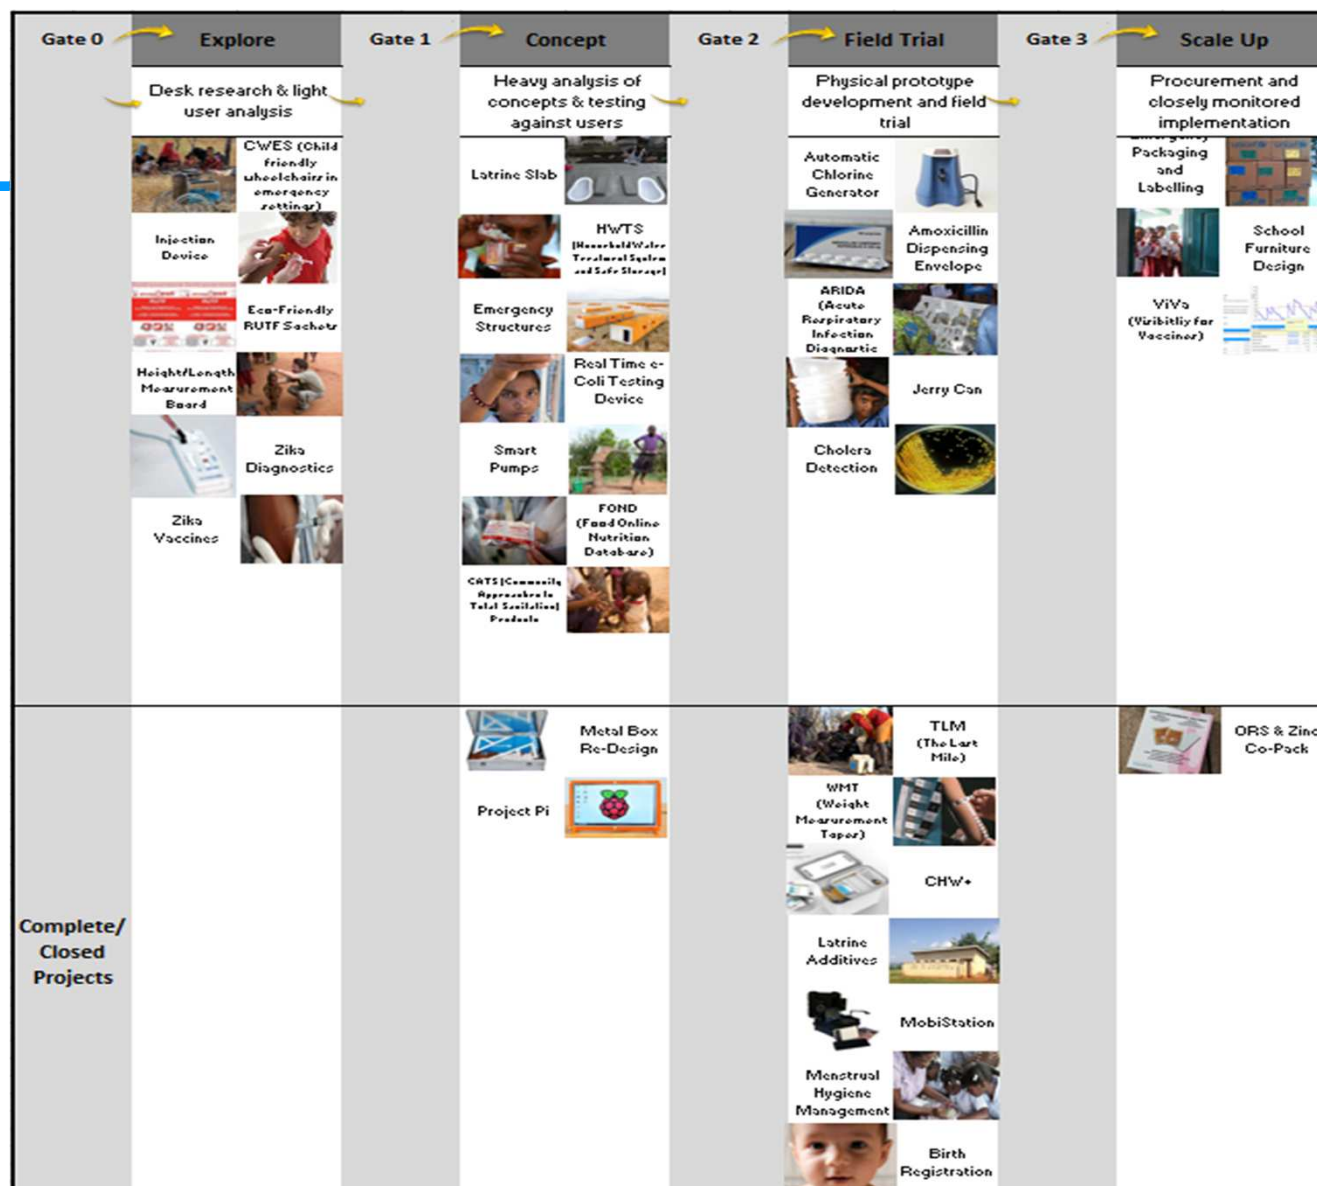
Gate 0 Explore Gate 1 Concept Gate 2 Field Trial Gate 3 Scale Up

Desk research & light user analysis

CWES (Child friendly wheelchairs in emergency settings)

Injection Device

Eco-Friendly RUTF Sachets

Height/Length Measurement Board

Zika Diagnostics

Zika Vaccines

Heavy analysis of concepts & testing against users

Latrine Slab

HWTS (Household Water Treatment System and Safe Storage)

Emergency Structures

Real Time e-Coli Testing Device

Smart Pumps

FOND (Food Online Nutrition Database)

CATS (Community Approaches to Total Sanitation) Products

Physical prototype development and field trial

Automatic Chlorine Generator

Amoxicillin Dispensing Envelope

ARIDA (Acute Respiratory Infection Diagnostic

Jerry Can

Cholera Detection

Procurement and closely monitored implementation

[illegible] Packaging and Labelling

School Furniture Design

ViVa (Visibility for Vaccines)

Complete/ Closed Projects

Metal Box Re-Design

Project Pi

TLM (The Last Mile)

WMT (Weight Measurement Tapes)

CHW+

Latrine Additives

MobiStation

Menstrual Hygiene Management

Birth Registration

ORS & Zinc Co-Pack